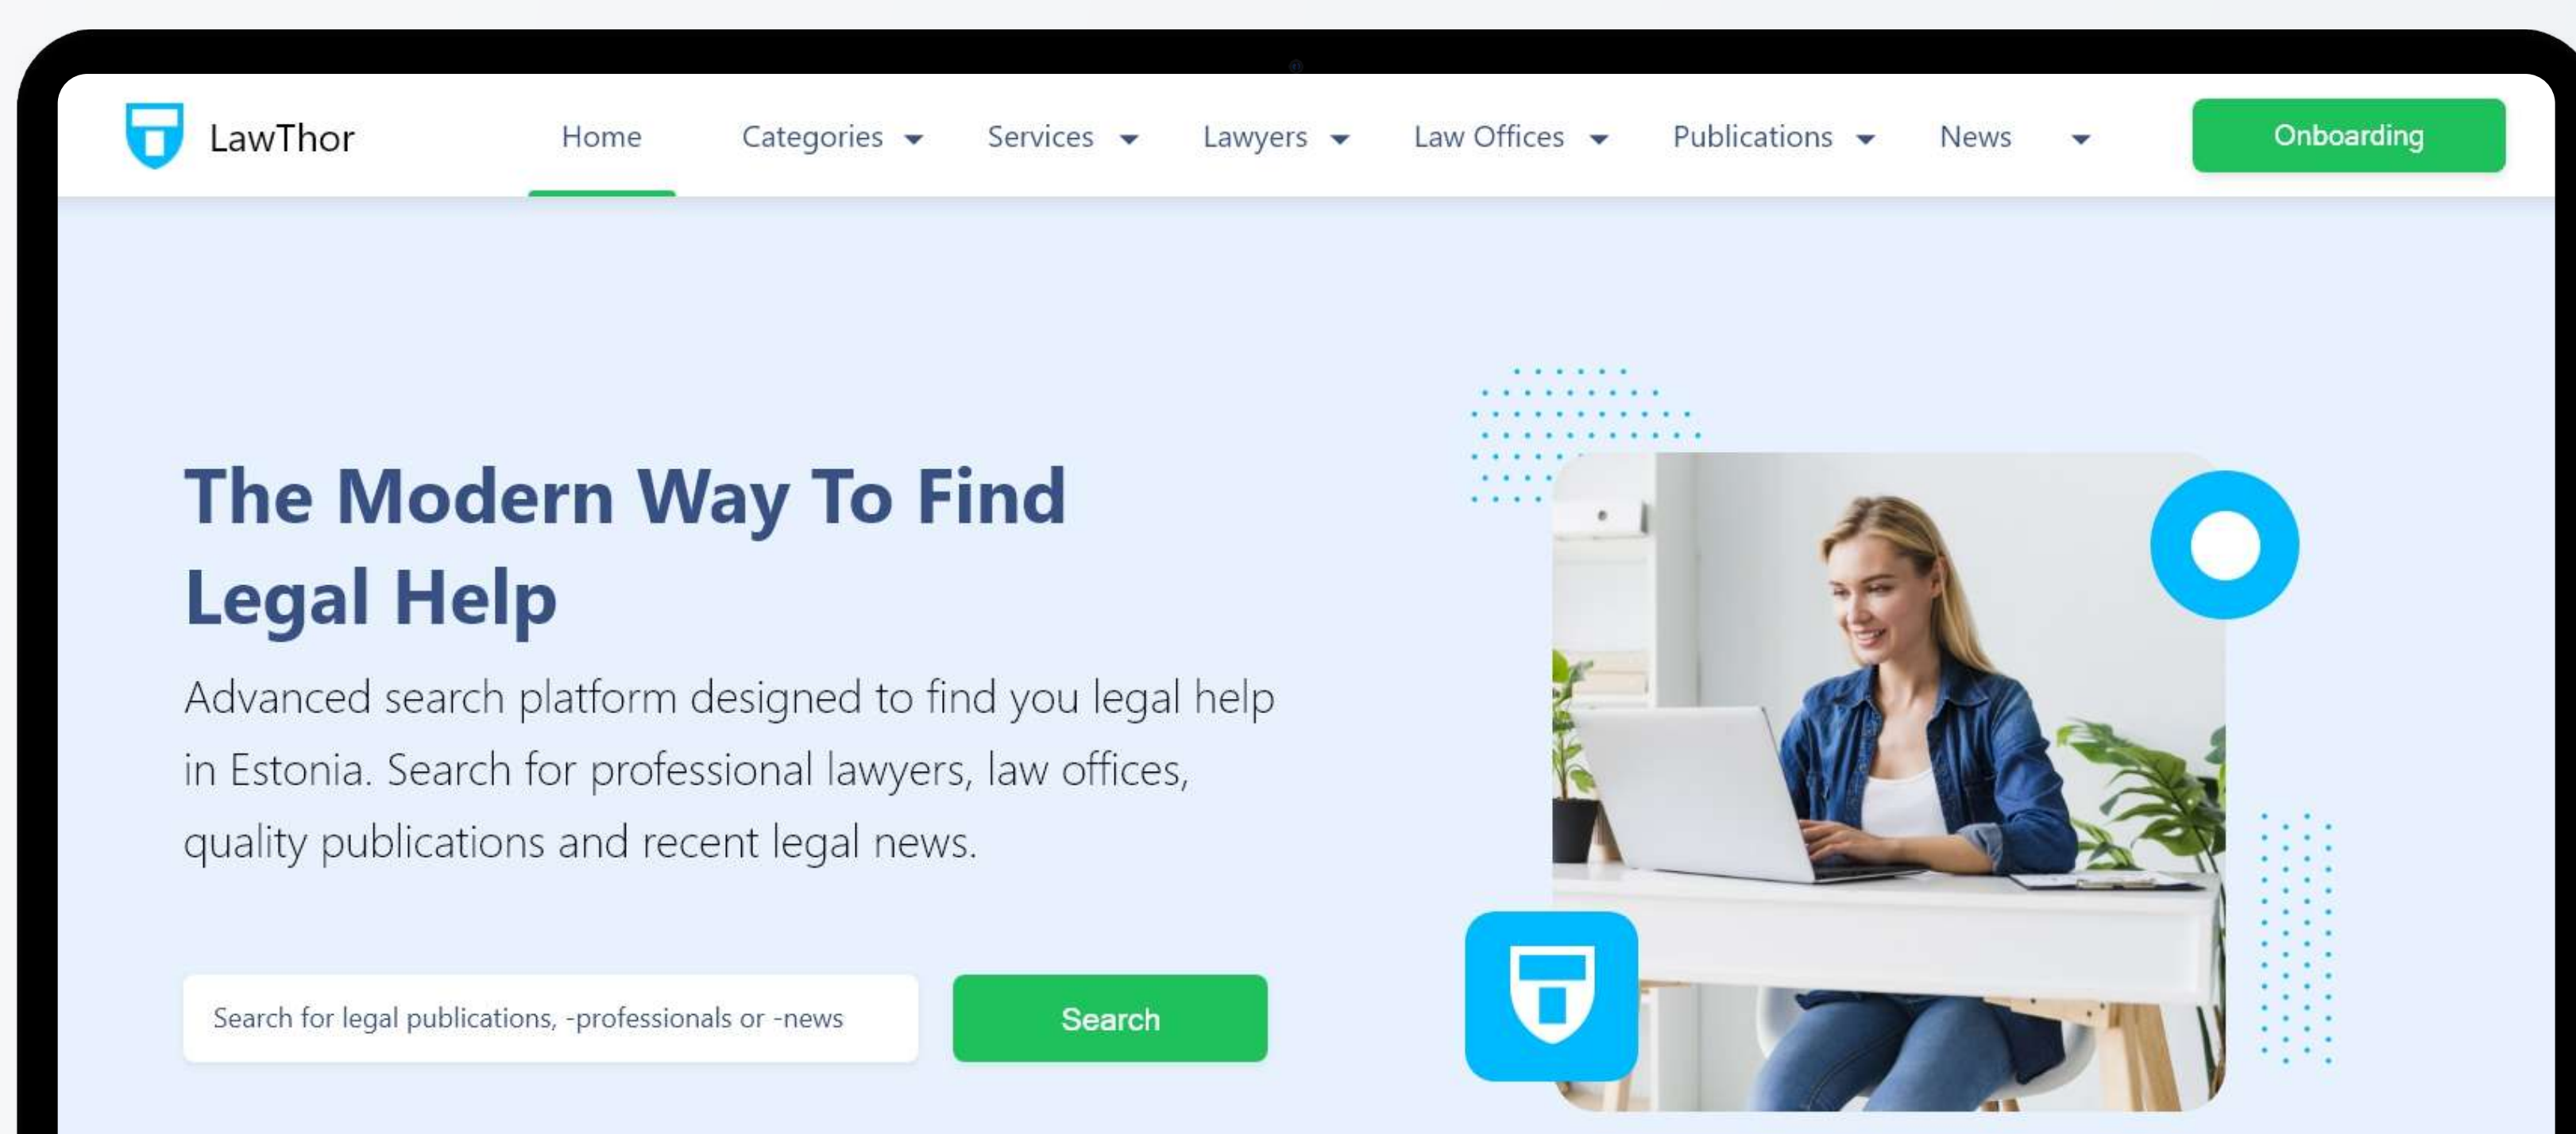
LawThor

Home Categories Services Lawyers Law Offices Publications News

Onboarding

The Modern Way To Find Legal Help

Advanced search platform designed to find you legal help in Estonia. Search for professional lawyers, law offices, quality publications and recent legal news.

Search for legal publications, -professionals or -news

Search